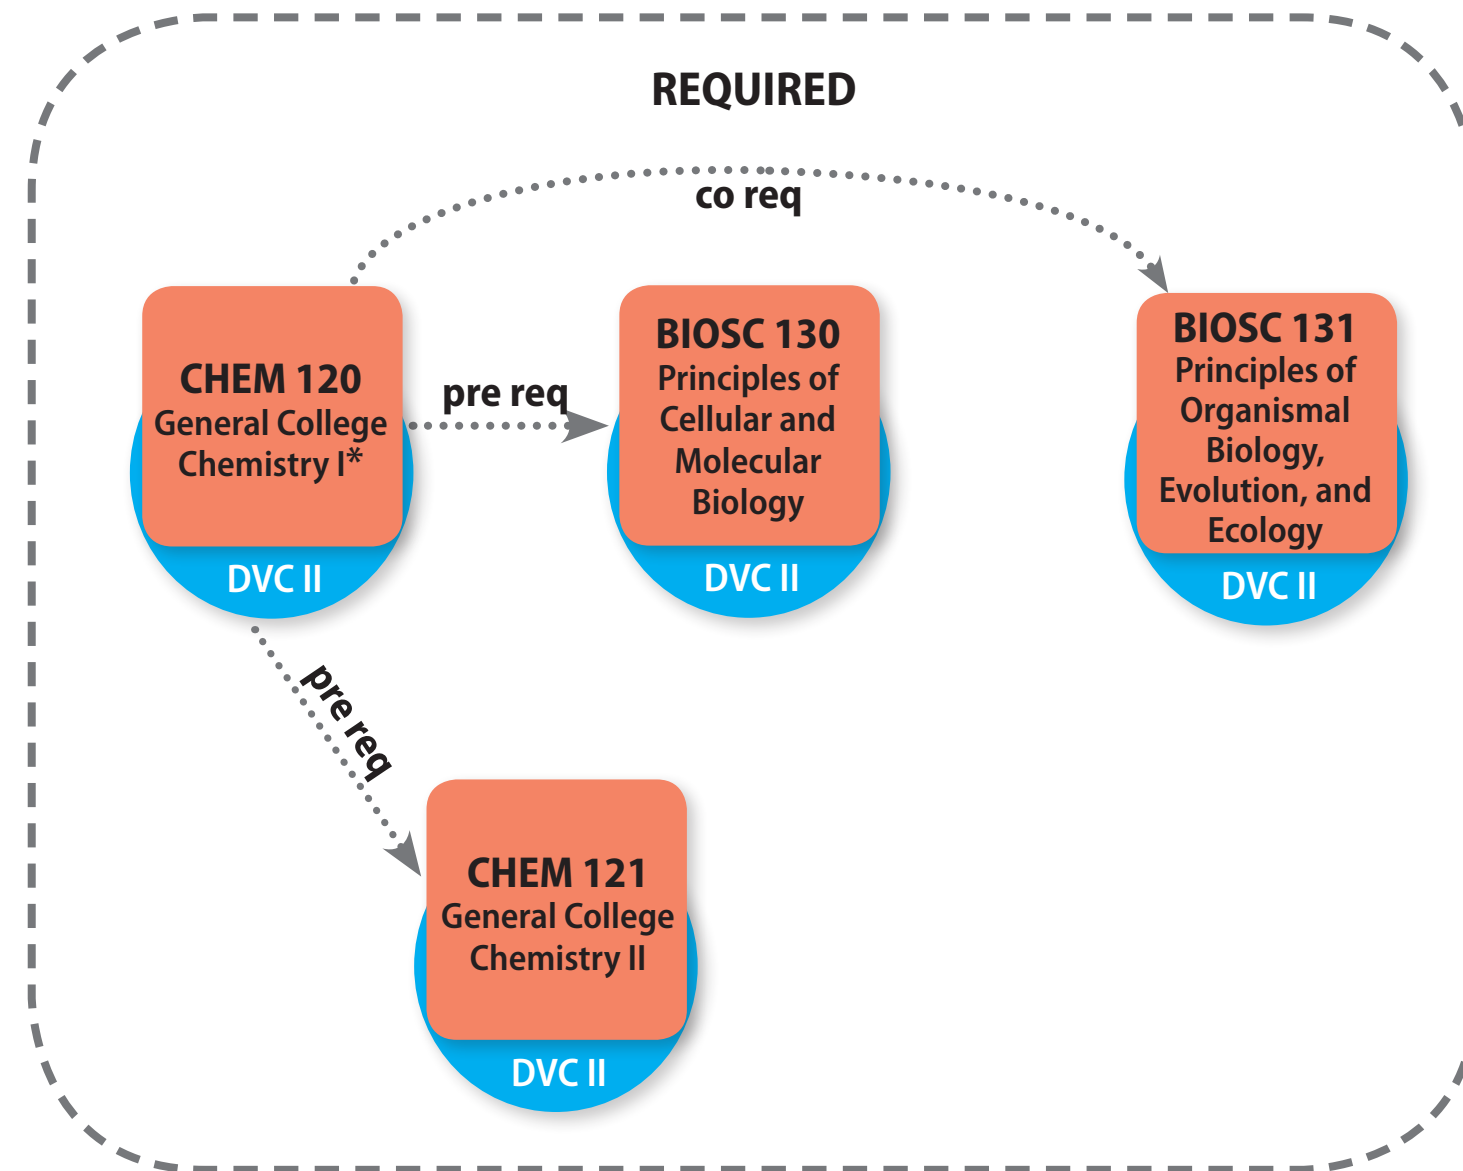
REQUIRED

co req

CHEM 120
General College Chemistry I*
DVC II

pre req

BIOSC 130
Principles of Cellular and Molecular Biology
DVC II

BIOSC 131
Principles of Organismal Biology, Evolution, and Ecology
DVC II

pre req

CHEM 121
General College Chemistry II
DVC II